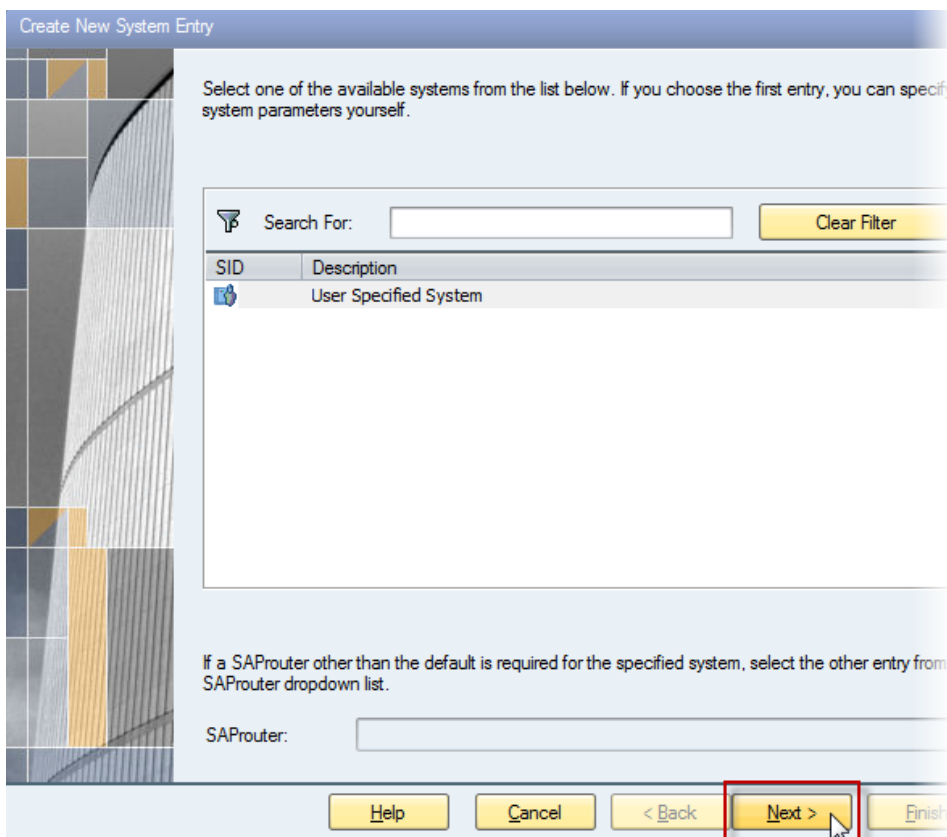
Create New System Entry

Select one of the available systems from the list below. If you choose the first entry, you can specif system parameters yourself.

Search For:

Clear Filter

| SID | Description |
|---|---|
| | User Specified System |

If a SAProuter other than the default is required for the specified system, select the other entry from SAProuter dropdown list.

SAProuter:

Help

Cancel

< Back

Next >

Finish